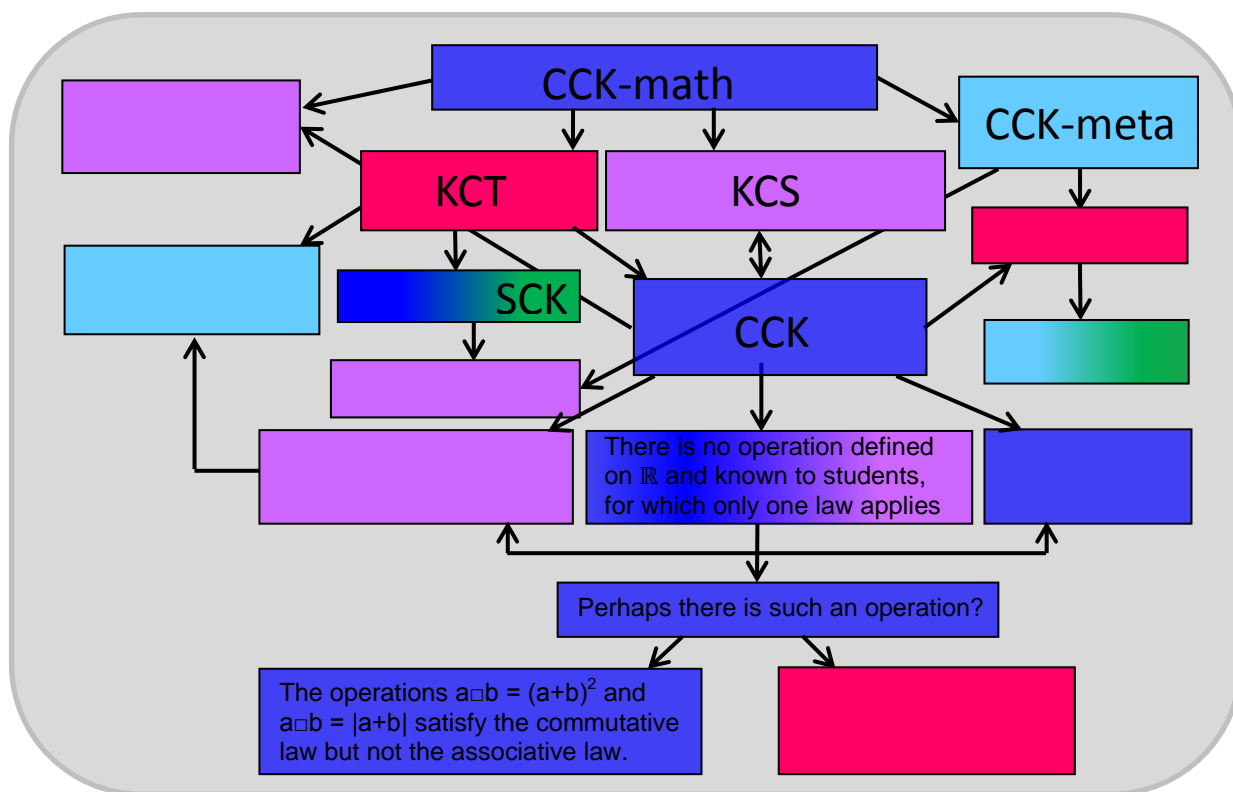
CCK-math

CCK-meta

KCT

KCS

SCK

CCK

There is no operation defined on $\mathbb{R}$ and known to students, for which only one law applies

Perhaps there is such an operation?

The operations a□b = $(a+b)^2$ and a□b = |a+b| satisfy the commutative law but not the associative law.